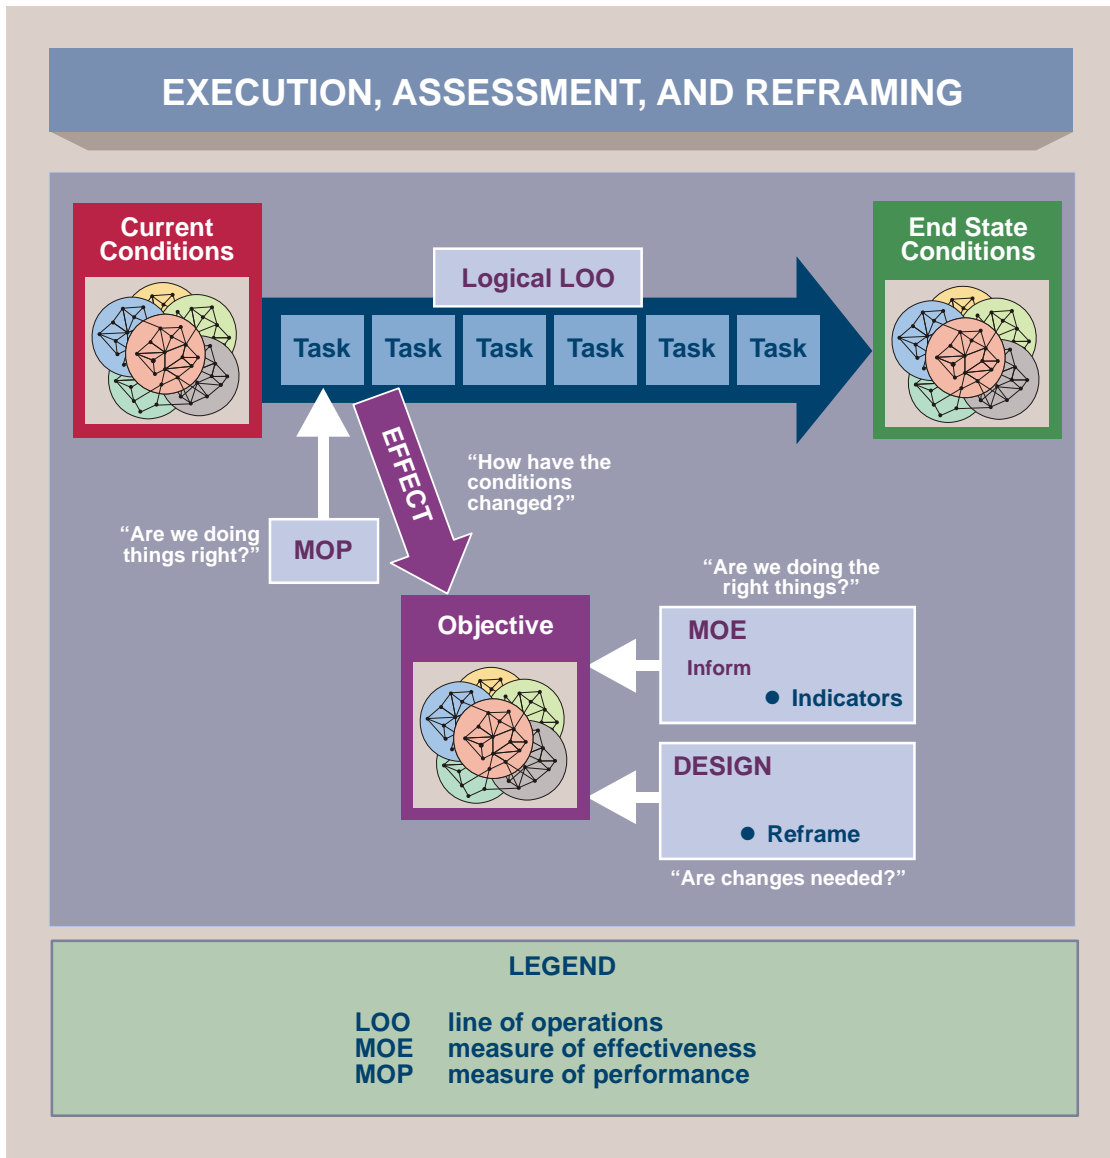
EXECUTION, ASSESSMENT, AND REFRAMING

Current Conditions

Logical LOO

Task Task Task Task Task Task

End State Conditions

EFFECT

"How have the conditions changed?"

"Are we doing things right?"

MOP

"Are we doing the right things?"

Objective

MOE
Inform
● Indicators

DESIGN
● Reframe

"Are changes needed?"

LEGEND

| | |
|---|---|
| LOO | line of operations |
| MOE | measure of effectiveness |
| MOP | measure of performance |